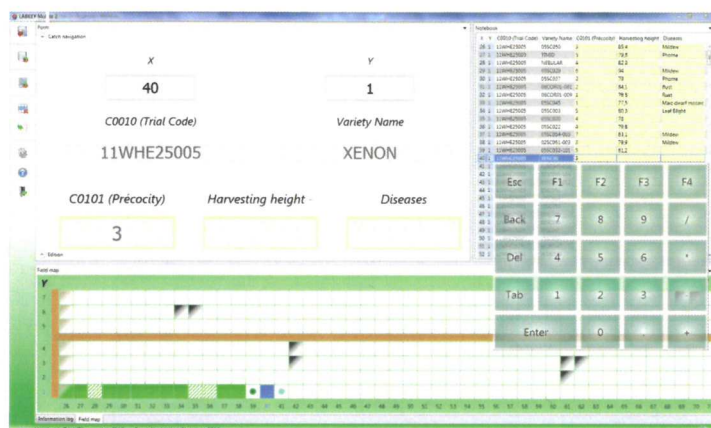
Form

Latch navigation

X

40

Y

1

C0010 (Trial Code)

11WHE25005

Variety Name

XENON

C0101 (Précocity)

3

Harvesting height

Diseases

Editor

Workbook

| | Y | C0010 (Trial Code) | Variety Name | C0101 (Précocity) | Harvesting height | Diseases |
|---|---|---|---|---|---|---|
| 28 | 1 | 11WHE25005 | | 3 | 65.4 | Mildew |
| 29 | 1 | 11WHE25005 | | 4 | 74.5 | Phoma |
| 29 | 1 | 11WHE25005 | NEBULAR | 4 | 82.8 | |
| 30 | 1 | 11WHE25005 | | 2 | 94 | Mildew |
| 30 | 1 | 11WHE25005 | | 2 | 73 | Phoma |
| 31 | 1 | 11WHE25005 | | 2 | 84.1 | Rust |
| 32 | 1 | 11WHE25005 | | 3 | 79.9 | Rust |
| 33 | 1 | 11WHE25005 | | 1 | 77.5 | |
| 34 | 1 | 11WHE25005 | | 3 | 80.3 | Leaf Blight |
| 35 | 1 | 11WHE25005 | | 4 | 73 | |
| 36 | 1 | 11WHE25005 | | 4 | 79.8 | |
| 37 | 1 | 11WHE25005 | | 2 | 83.1 | Mildew |
| 38 | 1 | 11WHE25005 | | 2 | 78.9 | Mildew |
| 39 | 1 | 11WHE25005 | | 5 | 81.2 | |
| 40 | 1 | 11WHE25005 | XENON | 3 | | |

Esc F1 F2 F3 F4
Back 7 8 9 /
Del 4 5 6 *
Tab 1 2 3
Enter 0 . +

Field map

Y

7 6 5 4 3 2 1

26 27 28 29 30 31 32 33 34 35 36 37 38 39 40 41 42 43 44 45 46 47 48 49 50 51 52 53 54 55 56 57 58 59 60 61 62 63 64 65 66 67 68 69 70

Information log Field map